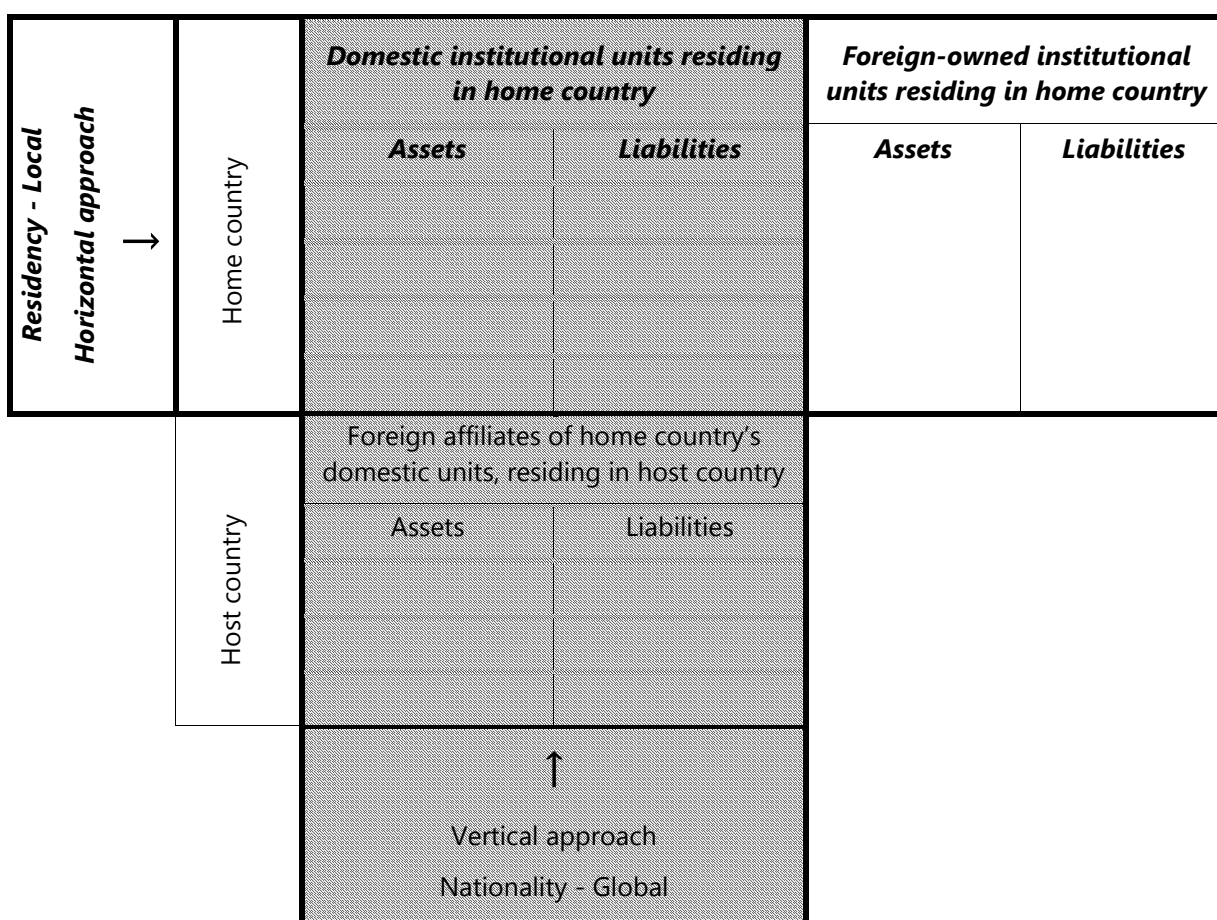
Residency - Local
Horizontal approach
→

Home country

Domestic institutional units residing in home country

| Assets | Liabilities |
|---|---|

Foreign-owned institutional units residing in home country

| Assets | Liabilities |
|---|---|

Host country

Foreign affiliates of home country's domestic units, residing in host country

| Assets | Liabilities |
|---|---|

↑

Vertical approach

Nationality - Global